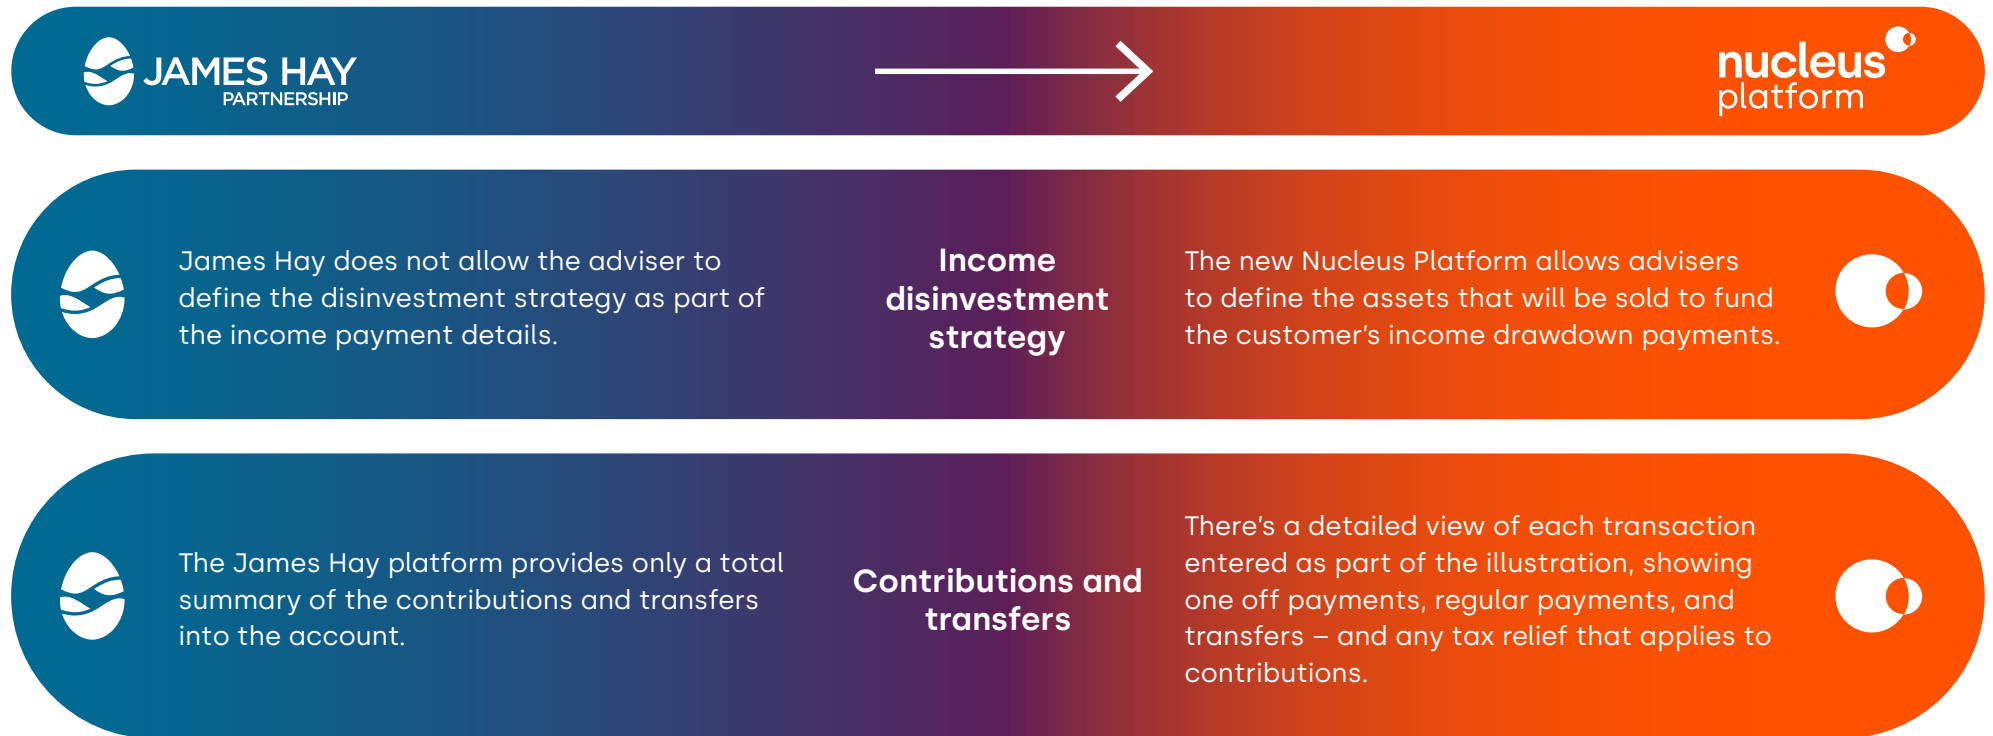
JAMES HAY PARTNERSHIP

nucleus platform

James Hay does not allow the adviser to define the disinvestment strategy as part of the income payment details.

Income disinvestment strategy

The new Nucleus Platform allows advisers to define the assets that will be sold to fund the customer's income drawdown payments.

The James Hay platform provides only a total summary of the contributions and transfers into the account.

Contributions and transfers

There's a detailed view of each transaction entered as part of the illustration, showing one off payments, regular payments, and transfers – and any tax relief that applies to contributions.